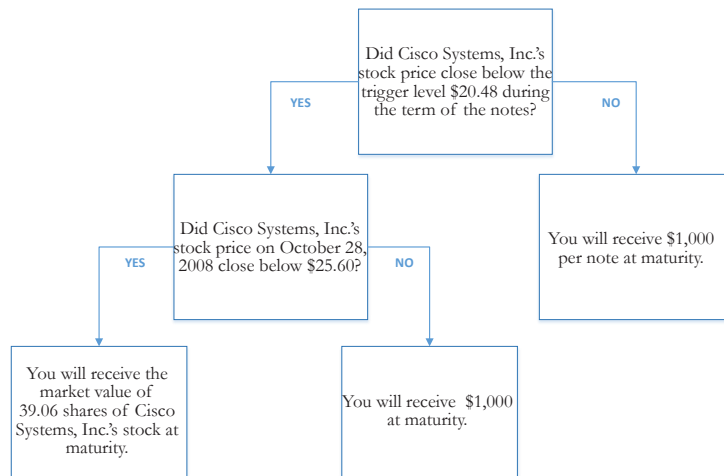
Did Cisco Systems, Inc.'s stock price close below the trigger level $20.48 during the term of the notes?

YES

NO

Did Cisco Systems, Inc.'s stock price on October 28, 2008 close below $25.60?

You will receive $1,000 per note at maturity.

YES

NO

You will receive the market value of 39.06 shares of Cisco Systems, Inc.'s stock at maturity.

You will receive $1,000 at maturity.